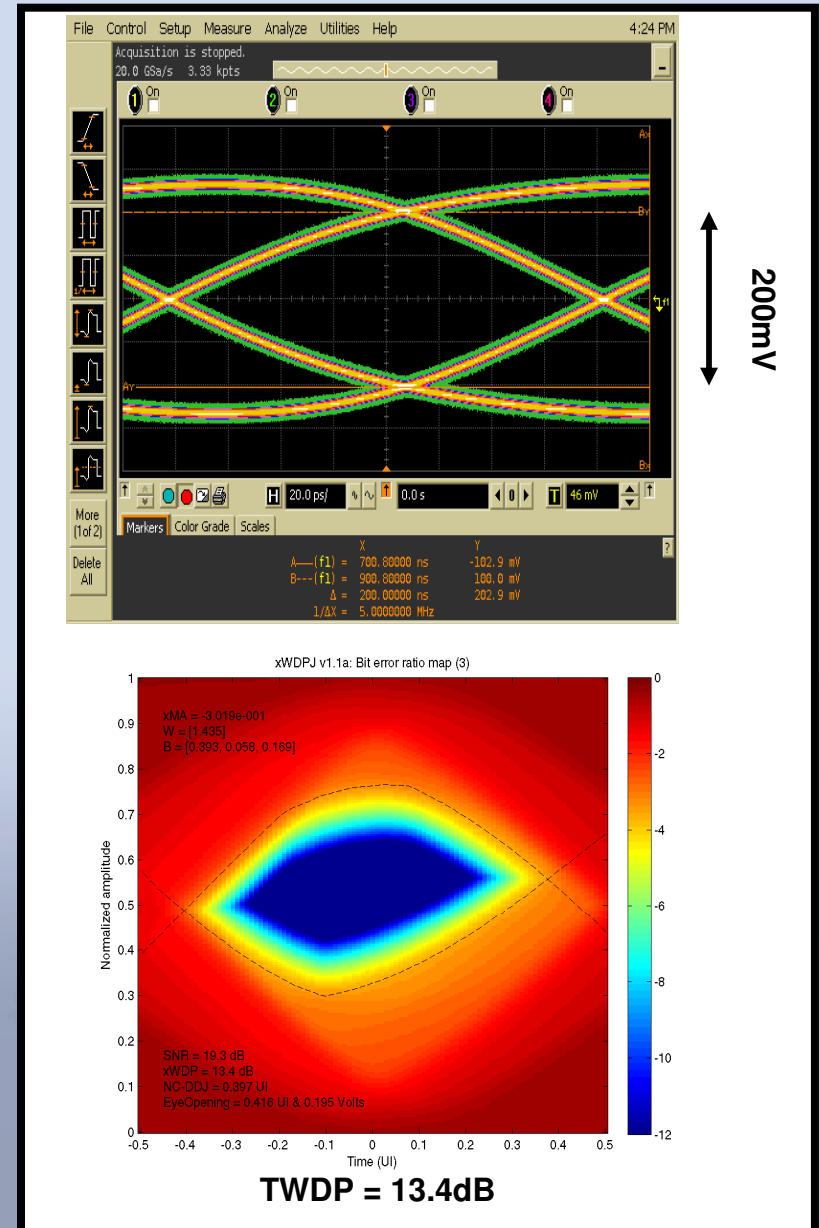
File Control Setup Measure Analyze Utilities Help 4:24 PM

Acquisition is stopped.
20.0 GSa/s 3.33 kpts

1 On 2 On 3 On 4 On

Ax
By
Ay
Bx
f1

More (1of 2)
Delete All

H 20.0 ps/ 0.0 s T 46 mV

Markers Color Grade Scales

| | X | Y |
|---|---|---|
| A—(f1) = | 700.80000 ns | -102.9 mV |
| B---(f1) = | 900.80000 ns | 100.0 mV |
| Δ = | 200.00000 ns | 202.9 mV |
| 1/ΔX = | 5.0000000 MHz | |

200mV

xWDPJ v1.1a: Bit error ratio map (3)

xMA = -3.019e-001
W = [1.435]
B = [0.393, 0.058, 0.169]

SNR = 19.3 dB
xWDP = 13.4 dB
NC-DDJ = 0.397 UI
EyeOpening = 0.416 UI & 0.195 Volts

Normalized amplitude
1 0.9 0.8 0.7 0.6 0.5 0.4 0.3 0.2 0.1 0
Time (UI)
-0.5 -0.4 -0.3 -0.2 -0.1 0 0.1 0.2 0.3 0.4 0.5
0 -2 -4 -6 -8 -10 -12

TWDP = 13.4dB